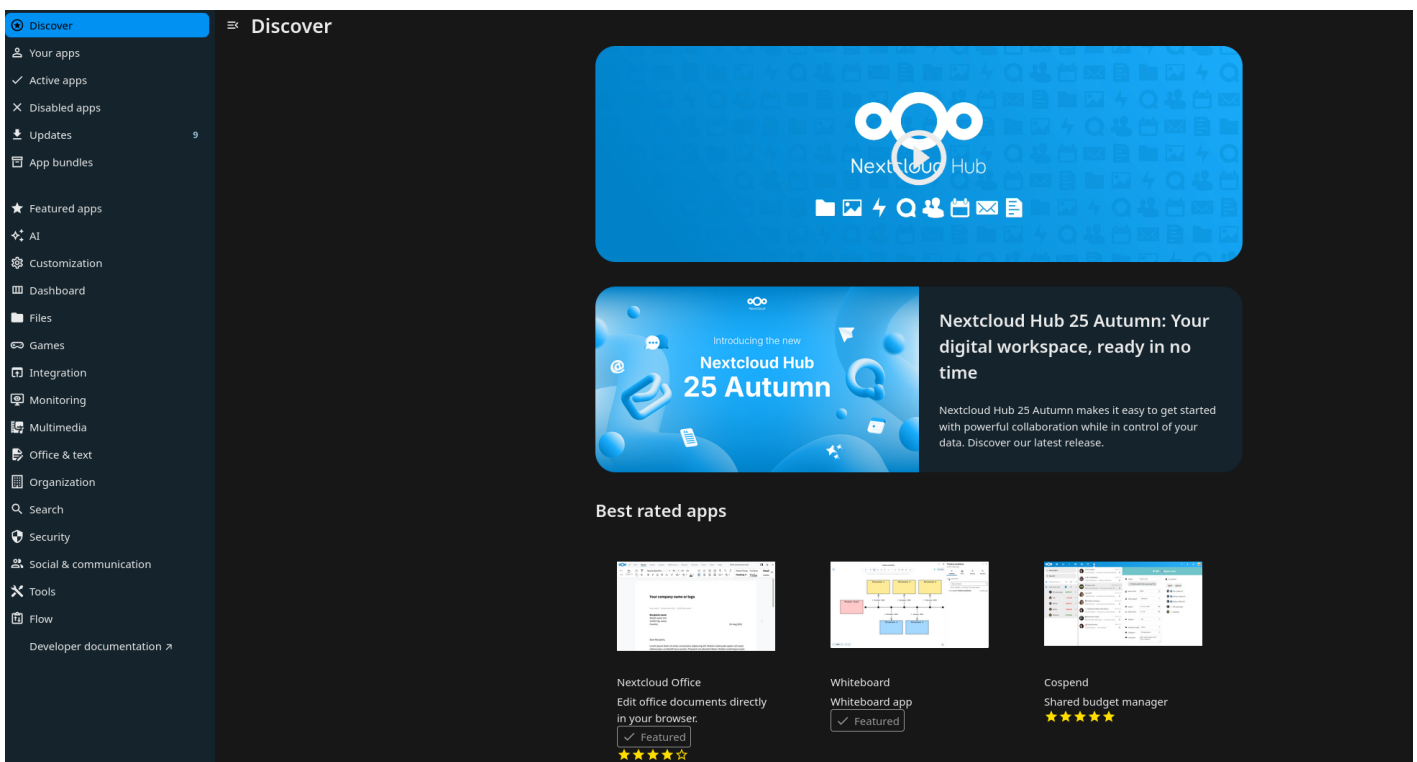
Discover
Your apps
Active apps
Disabled apps
Updates 9
App bundles

Featured apps
AI
Customization
Dashboard
Files
Games
Integration
Monitoring
Multimedia
Office & text
Organization
Search
Security
Social & communication
Tools
Flow
Developer documentation ↗

Discover

Nextcloud Hub

Nextcloud
Introducing the new
Nextcloud Hub
25 Autumn

Nextcloud Hub 25 Autumn: Your digital workspace, ready in no time

Nextcloud Hub 25 Autumn makes it easy to get started with powerful collaboration while in control of your data. Discover our latest release.

Best rated apps

Your company name or logo

Nextcloud Office
Edit office documents directly in your browser.
Featured

Whiteboard
Whiteboard app
Featured

Cospend
Shared budget manager